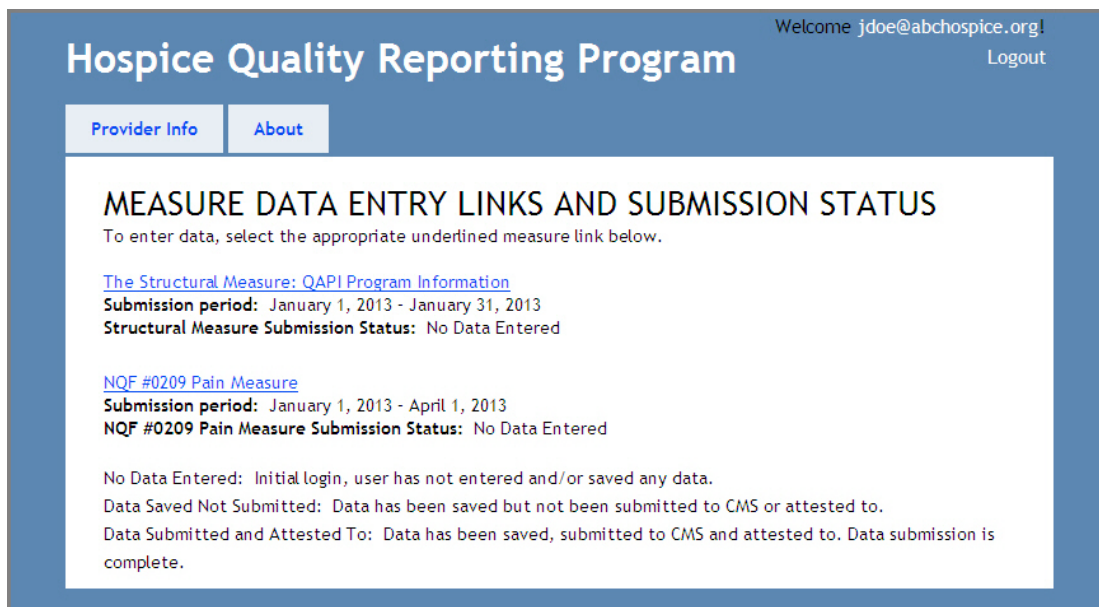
Welcome jdoe@abchospice.org!
Logout

Hospice Quality Reporting Program

Provider Info | About

MEASURE DATA ENTRY LINKS AND SUBMISSION STATUS
To enter data, select the appropriate underlined measure link below.

The Structural Measure: QAPI Program Information
**Submission period:** January 1, 2013 - January 31, 2013
**Structural Measure Submission Status:** No Data Entered

NQF #0209 Pain Measure
**Submission period:** January 1, 2013 - April 1, 2013
**NQF #0209 Pain Measure Submission Status:** No Data Entered

No Data Entered: Initial login, user has not entered and/or saved any data.
Data Saved Not Submitted: Data has been saved but not been submitted to CMS or attested to.
Data Submitted and Attested To: Data has been saved, submitted to CMS and attested to. Data submission is complete.